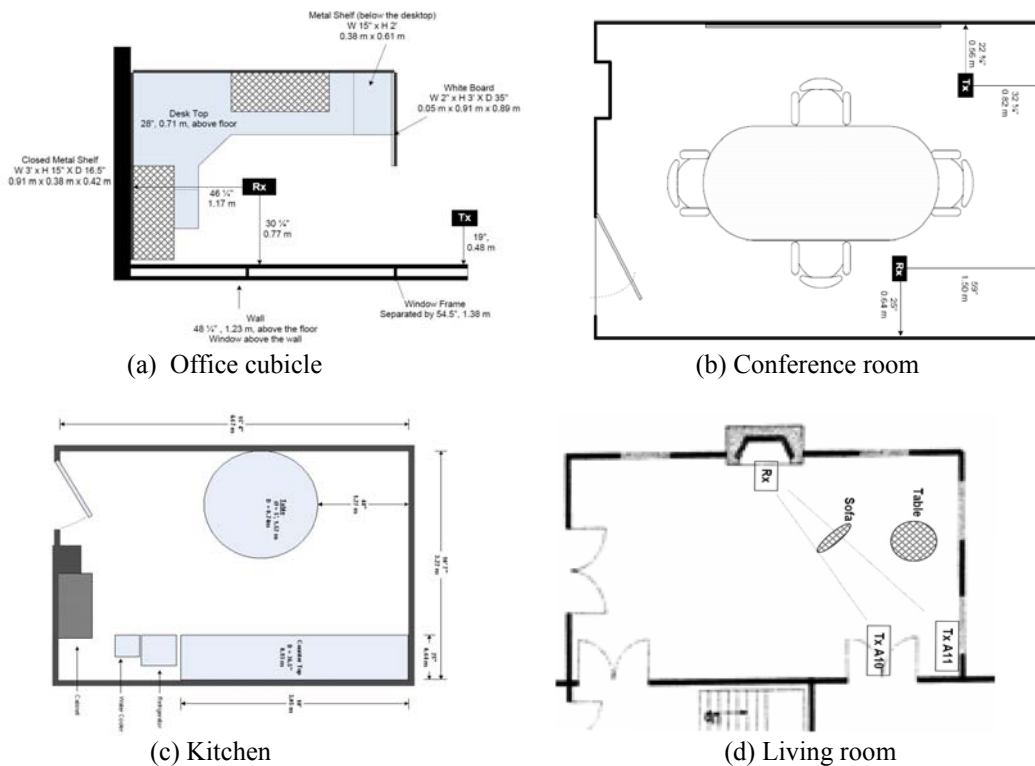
Metal Shelf (below the desktop)
W 15" x H 2'
0.38 m x 0.61 m

White Board
W 2" x H 3' X D 35"
0.05 m x 0.91 m x 0.89 m

Desk Top
28", 0.71 m, above floor

Closed Metal Shelf
W 3' x H 15" X D 16.5"
0.91 m x 0.38 m x 0.42 m

46 ¼"
1.17 m

Rx

30 ¼"
0.77 m

Tx

19",
0.48 m

Wall
48 ¼" , 1.23 m, above the floor
Window above the wall

Window Frame
Separated by 54.5", 1.38 m

(a) Office cubicle

22 ¾"
0.56 m

Tx

32 ¼"
0.82 m

Rx

59"
1.50 m

25"
0.64 m

(b) Conference room

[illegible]
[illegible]

Table
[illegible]

48"
1.21 m

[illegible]
3.27 m

Counter Top
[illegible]

25"
0.64 m

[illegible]
3.80 m

Cabinet

Water Cooler

Refrigerator

(c) Kitchen

Rx

Sofa

Table

Tx A10

Tx A11

(d) Living room